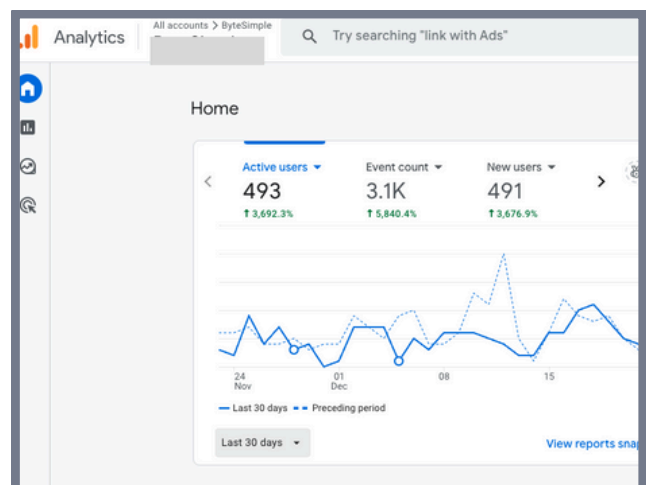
Analytics All accounts > ByteSimple

Try searching "link with Ads"

Home

Active users ▾
493
↑ 3,692.3%

Event count ▾
3.1K
↑ 5,840.4%

New users ▾
491
↑ 3,676.9%

24 Nov
01 Dec
08
15

Last 30 days
Preceding period

Last 30 days ▾

View reports snap